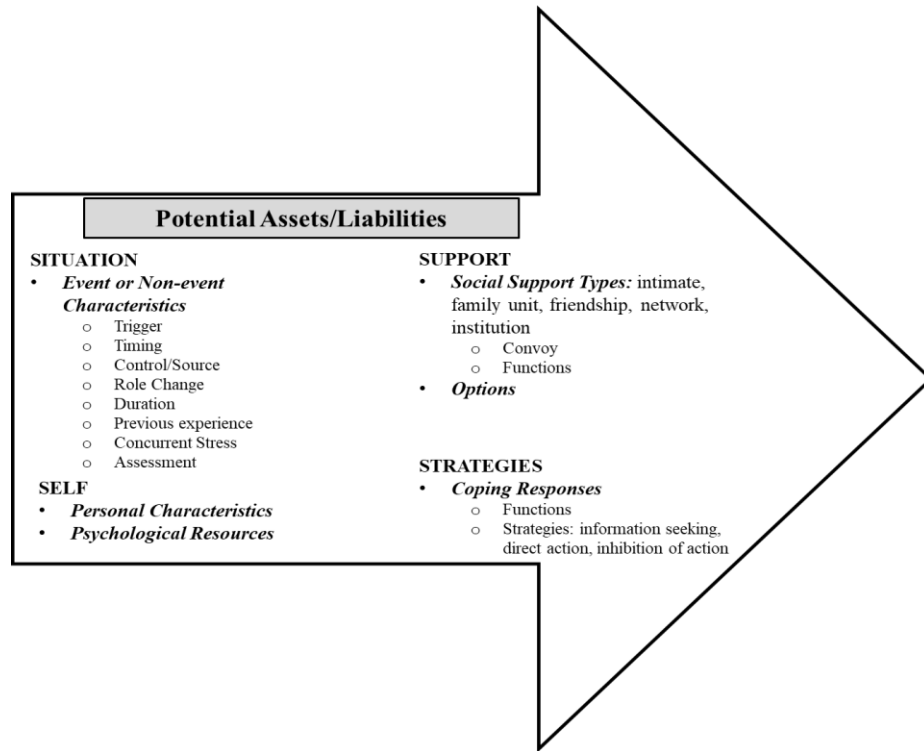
Potential Assets/Liabilities

SITUATION
• Event or Non-event Characteristics
 o Trigger
 o Timing
 o Control/Source
 o Role Change
 o Duration
 o Previous experience
 o Concurrent Stress
 o Assessment

SELF
• Personal Characteristics
• Psychological Resources

SUPPORT
• Social Support Types: intimate, family unit, friendship, network, institution
 o Convoy
 o Functions
• Options

STRATEGIES
• Coping Responses
 o Functions
 o Strategies: information seeking, direct action, inhibition of action